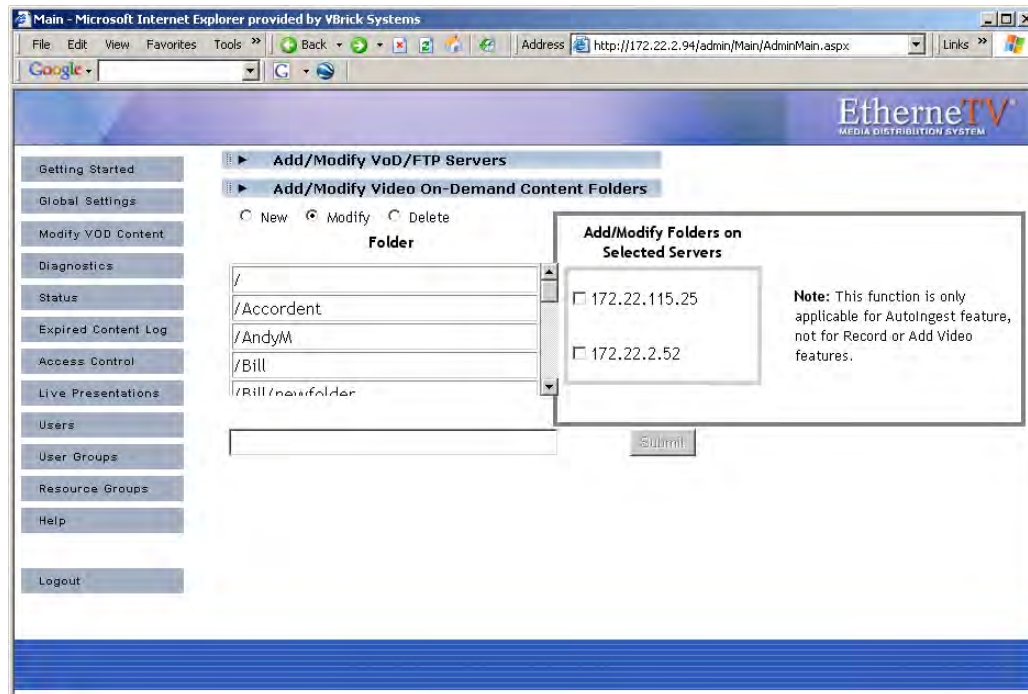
Main - Microsoft Internet Explorer provided by VBrick Systems

File Edit View Favorites Tools » Back Address http://172.22.2.94/admin/Main/AdminMain.aspx Links »

Google

EtherneTV MEDIA DISTRIBUTION SYSTEM

Getting Started
Global Settings
Modify VOD Content
Diagnostics
Status
Expired Content Log
Access Control
Live Presentations
Users
User Groups
Resource Groups
Help

Logout

Add/Modify VoD/FTP Servers

Add/Modify Video On-Demand Content Folders

New Modify Delete

Folder

/
/Accordent
/AndyM
/Bill
/Bill/newfolder

Submit

Add/Modify Folders on Selected Servers

172.22.115.25

172.22.2.52

Note: This function is only applicable for AutoIngest feature, not for Record or Add Video features.